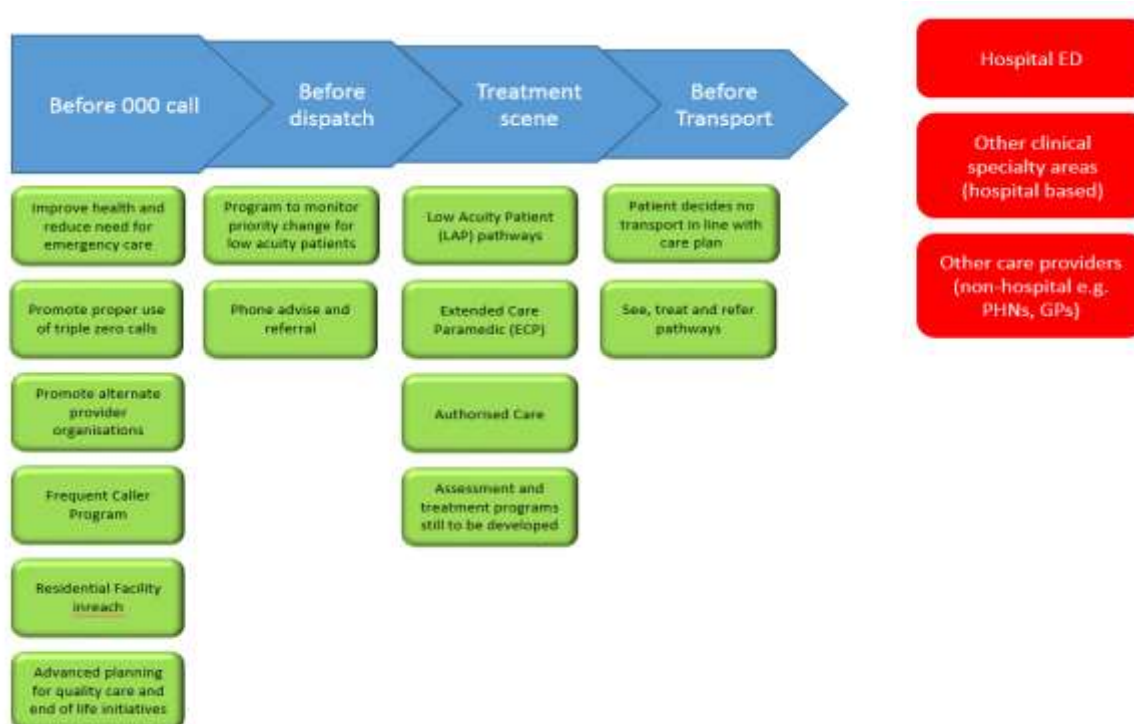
Before 000 call

Before dispatch

Treatment scene

Before Transport

Hospital ED

Other clinical specialty areas (hospital based)

Other care providers (non-hospital e.g. PHNs, GPs)

Improve health and reduce need for emergency care

Promote proper use of triple zero calls

Promote alternate provider organisations

Frequent Caller Program

Residential Facility inreach

Advanced planning for quality care and end of life initiatives

Program to monitor priority change for low acuity patients

Phone advise and referral

Low Acuity Patient (LAP) pathways

Extended Care Paramedic (ECP)

Authorised Care

Assessment and treatment programs still to be developed

Patient decides no transport in line with care plan

See, treat and refer pathways